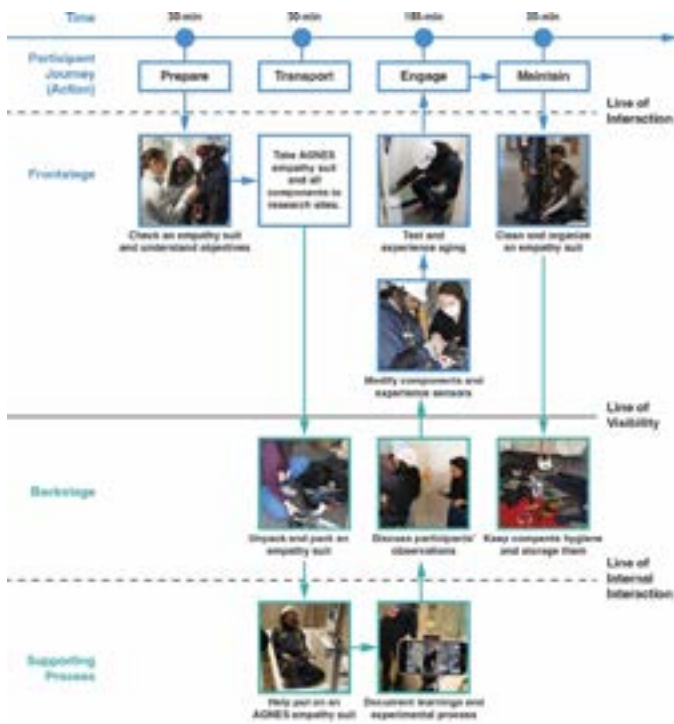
Time
30 min
30 min
180 min
30 min

Participant Journey (Action)
Prepare
Transport
Engage
Maintain

Line of Interaction

Frontstage
Check an empathy suit and understand objectives
Take AGNES empathy suit and all components to research sites.
Test and experience aging
Clean and organize an empathy suit
Modify components and experience sensors

Line of Visibility

Backstage
Unpack and pack an empathy suit
Discuss participants' observations
Keep componets hygiene and storage them

Line of Internal Interaction

Supporting Process
Help put on an AGNES empathy suit
Document learnings and experimental process